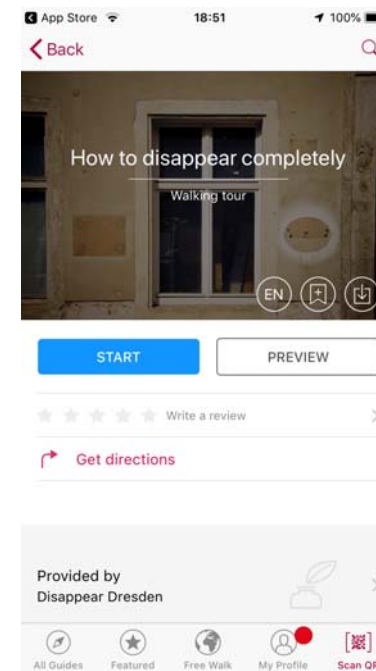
App Store 18:51 100%

Back

How to disappear completely

Walking tour

EN

START

PREVIEW

Write a review

Get directions

Provided by
Disappear Dresden

All Guides Featured Free Walk My Profile Scan QR